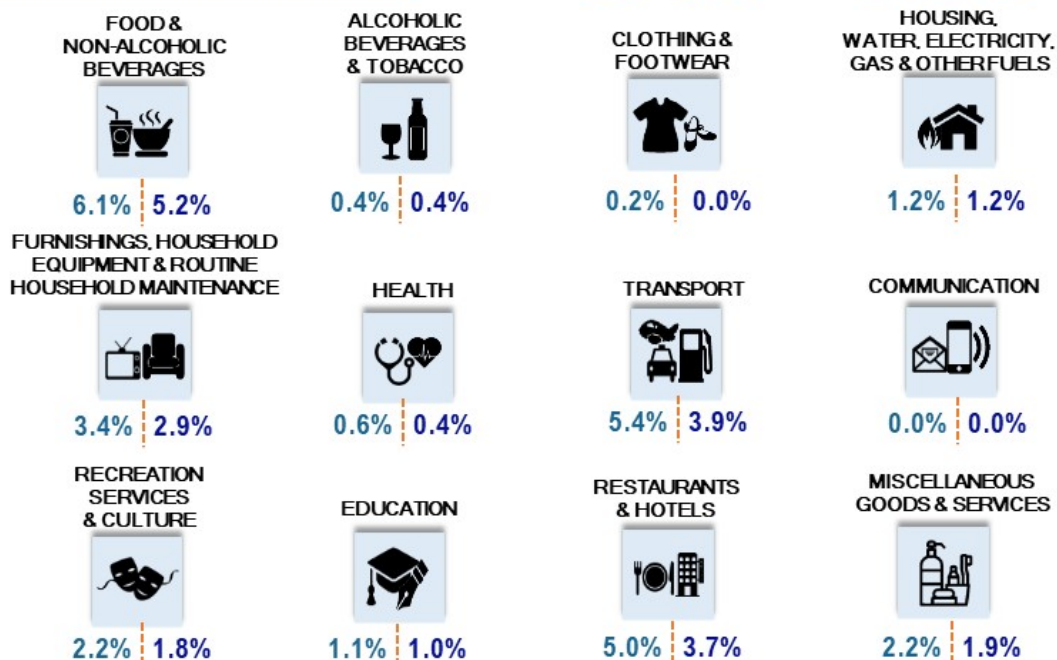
FOOD & NON-ALCOHOLIC BEVERAGES

6.1% 5.2%

ALCOHOLIC BEVERAGES & TOBACCO

0.4% 0.4%

CLOTHING & FOOTWEAR

0.2% 0.0%

HOUSING, WATER, ELECTRICITY, GAS & OTHER FUELS

1.2% 1.2%

FURNISHINGS, HOUSEHOLD EQUIPMENT & ROUTINE HOUSEHOLD MAINTENANCE

3.4% 2.9%

HEALTH

0.6% 0.4%

TRANSPORT

5.4% 3.9%

COMMUNICATION

0.0% 0.0%

RECREATION SERVICES & CULTURE

2.2% 1.8%

EDUCATION

1.1% 1.0%

RESTAURANTS & HOTELS

5.0% 3.7%

MISCELLANEOUS GOODS & SERVICES

2.2% 1.9%